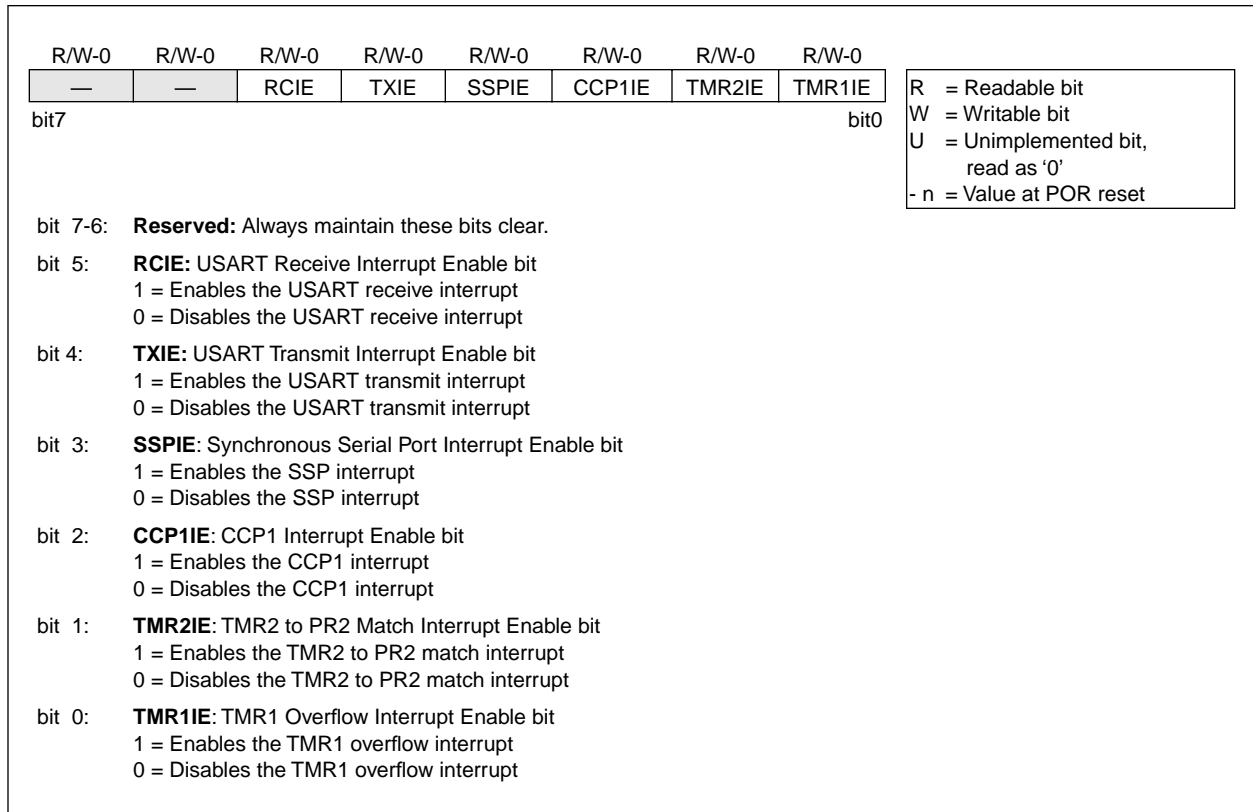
| R/W-0 | R/W-0 | R/W-0 | R/W-0 | R/W-0 | R/W-0 | R/W-0 | R/W-0 |
|---|---|---|---|---|---|---|---|
| — | — | RCIE | TXIE | SSPIE | CCP1IE | TMR2IE | TMR1IE |

bit7 bit0

R = Readable bit
W = Writable bit
U = Unimplemented bit, read as ‘0’
- n = Value at POR reset

bit 7-6: **Reserved:** Always maintain these bits clear.

bit 5: **RCIE:** USART Receive Interrupt Enable bit
1 = Enables the USART receive interrupt
0 = Disables the USART receive interrupt

bit 4: **TXIE:** USART Transmit Interrupt Enable bit
1 = Enables the USART transmit interrupt
0 = Disables the USART transmit interrupt

bit 3: **SSPIE**: Synchronous Serial Port Interrupt Enable bit
1 = Enables the SSP interrupt
0 = Disables the SSP interrupt

bit 2: **CCP1IE**: CCP1 Interrupt Enable bit
1 = Enables the CCP1 interrupt
0 = Disables the CCP1 interrupt

bit 1: **TMR2IE**: TMR2 to PR2 Match Interrupt Enable bit
1 = Enables the TMR2 to PR2 match interrupt
0 = Disables the TMR2 to PR2 match interrupt

bit 0: **TMR1IE**: TMR1 Overflow Interrupt Enable bit
1 = Enables the TMR1 overflow interrupt
0 = Disables the TMR1 overflow interrupt